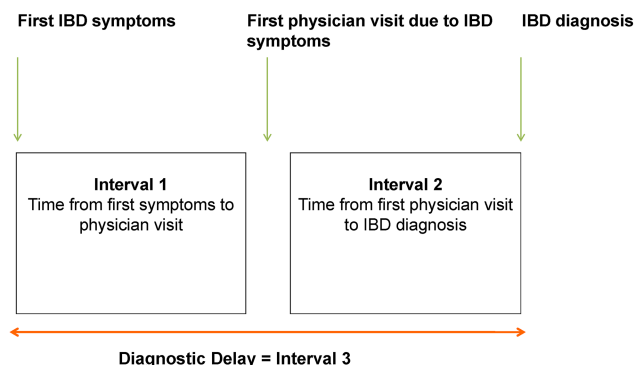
First IBD symptoms

First physician visit due to IBD symptoms

IBD diagnosis

Interval 1
Time from first symptoms to physician visit

Interval 2
Time from first physician visit to IBD diagnosis

Diagnostic Delay = Interval 3